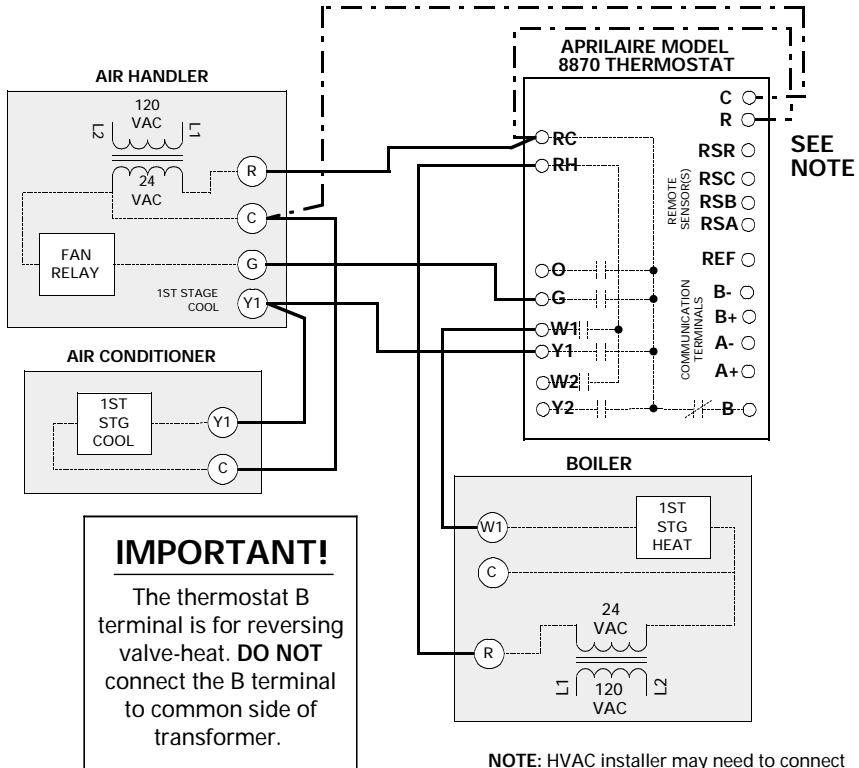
AIR HANDLER

120 VAC

L2 L1

24 VAC

R

C

FAN RELAY

G

1ST STAGE COOL

Y1

AIR CONDITIONER

1ST STG COOL

Y1

C

APRILAIRE MODEL 8870 THERMOSTAT

C

R

SEE NOTE

RC

RH

RSR

RSC

RSB

RSA

REMOTE SENSOR(S)

REF

O

G

B-

B+

A-

A+

COMMUNICATION TERMINALS

W1

Y1

W2

Y2

B

BOILER

W1

1ST STG HEAT

C

24 VAC

R

L1 120 L2

VAC

IMPORTANT!

The thermostat B terminal is for reversing valve-heat. **DO NOT** connect the B terminal to common side of transformer.

**NOTE:** HVAC installer may need to connect